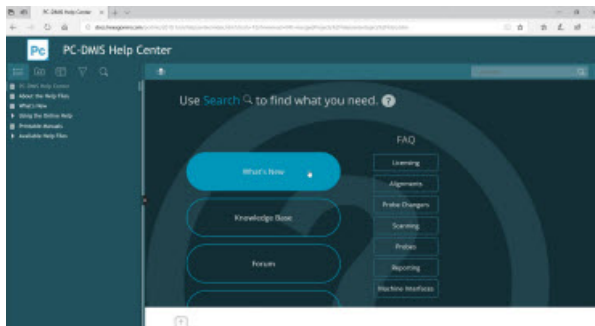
PC-DMIS Help Center

PC PC-DMIS Help Center

PC-DMIS Help Center
About the Help Files
What's New
Using the Online Help
Printable Manuals
Available Help Files

Use Search to find what you need.

What's New

Knowledge Base

Forum

FAQ
Licensing
Alignments
Probe Changers
Scanning
Probes
Reporting
Machine Interfaces